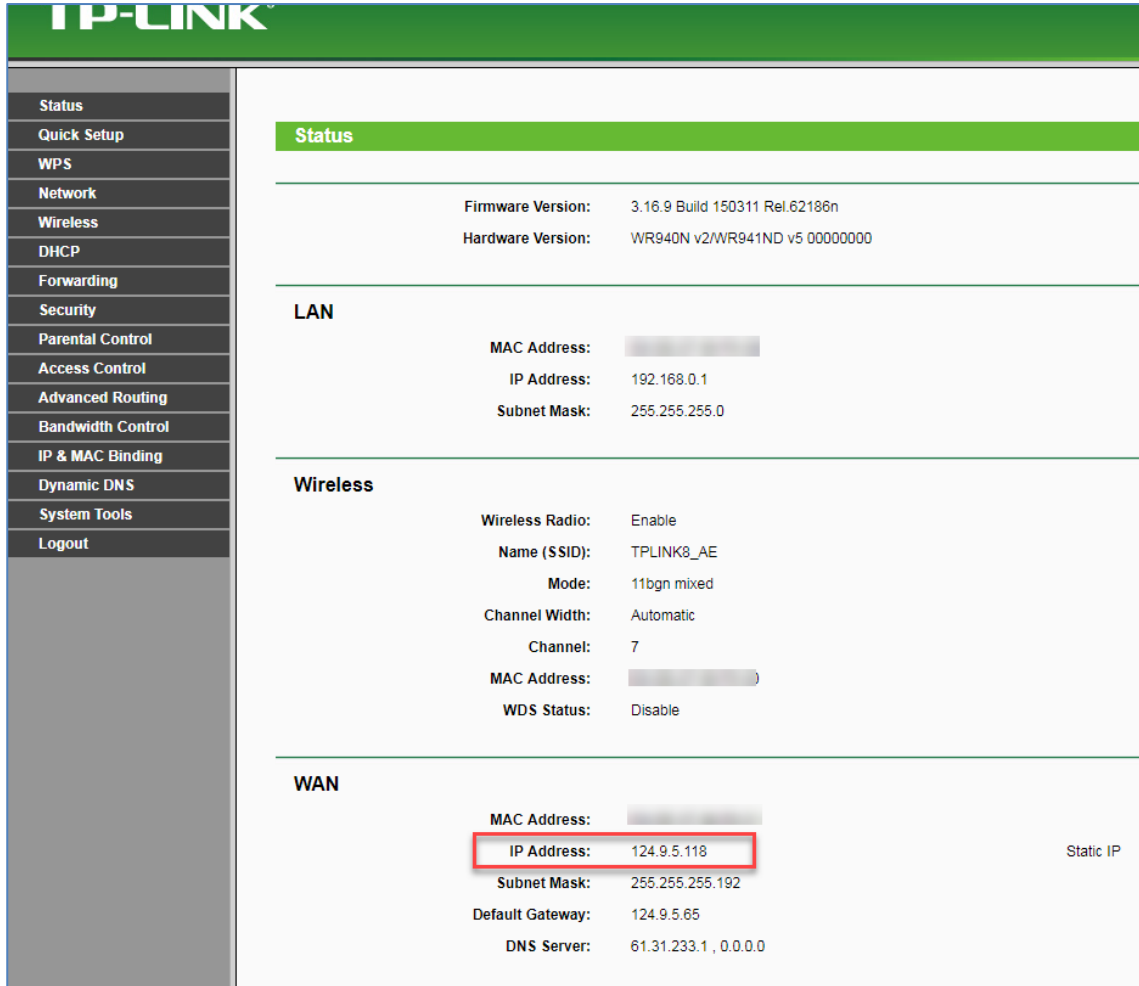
TP-LINK

Status
Quick Setup
WPS
Network
Wireless
DHCP
Forwarding
Security
Parental Control
Access Control
Advanced Routing
Bandwidth Control
IP & MAC Binding
Dynamic DNS
System Tools
Logout

Status

Firmware Version: 3.16.9 Build 150311 Rel.62186n
Hardware Version: WR940N v2/WR941ND v5 00000000

LAN
MAC Address: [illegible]
IP Address: 192.168.0.1
Subnet Mask: 255.255.255.0

Wireless
Wireless Radio: Enable
Name (SSID): TPLINK8_AE
Mode: 11bgn mixed
Channel Width: Automatic
Channel: 7
MAC Address: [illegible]
WDS Status: Disable

WAN
MAC Address: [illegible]
IP Address: 124.9.5.118 Static IP
Subnet Mask: 255.255.255.192
Default Gateway: 124.9.5.65
DNS Server: 61.31.233.1 , 0.0.0.0